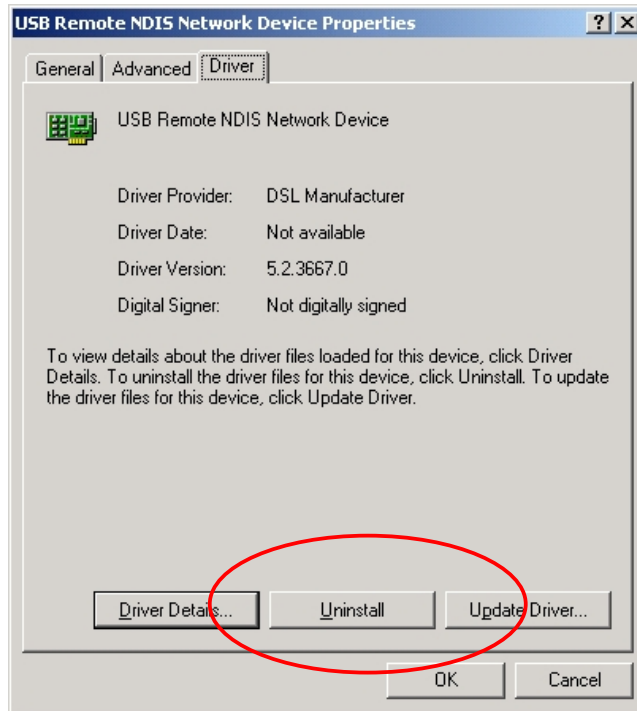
USB Remote NDIS Network Device Properties ? X

General Advanced Driver

USB Remote NDIS Network Device

Driver Provider: DSL Manufacturer

Driver Date: Not available

Driver Version: 5.2.3667.0

Digital Signer: Not digitally signed

To view details about the driver files loaded for this device, click Driver Details. To uninstall the driver files for this device, click Uninstall. To update the driver files for this device, click Update Driver.

Driver Details... Uninstall Update Driver...

OK Cancel